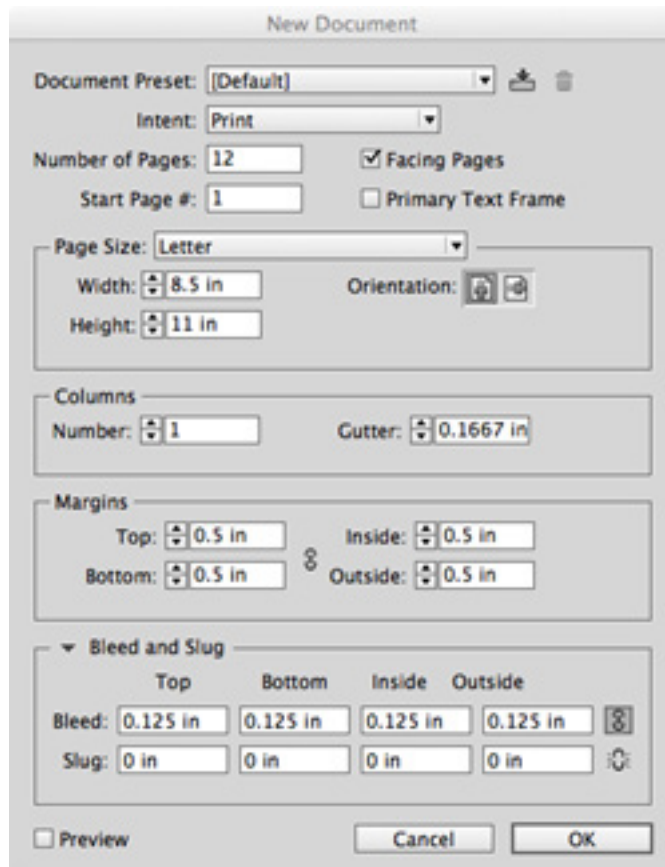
New Document

Document Preset: [Default]

Intent: Print

Number of Pages: 12
Facing Pages

Start Page #: 1
Primary Text Frame

Page Size: Letter

Width: 8.5 in
Orientation:

Height: 11 in

Columns

Number: 1
Gutter: 0.1667 in

Margins

Top: 0.5 in
Inside: 0.5 in

Bottom: 0.5 in
Outside: 0.5 in

Bleed and Slug

| | Top | Bottom | Inside | Outside |
|---|---|---|---|---|
| Bleed: | 0.125 in | 0.125 in | 0.125 in | 0.125 in |
| Slug: | 0 in | 0 in | 0 in | 0 in |

Preview

Cancel

OK